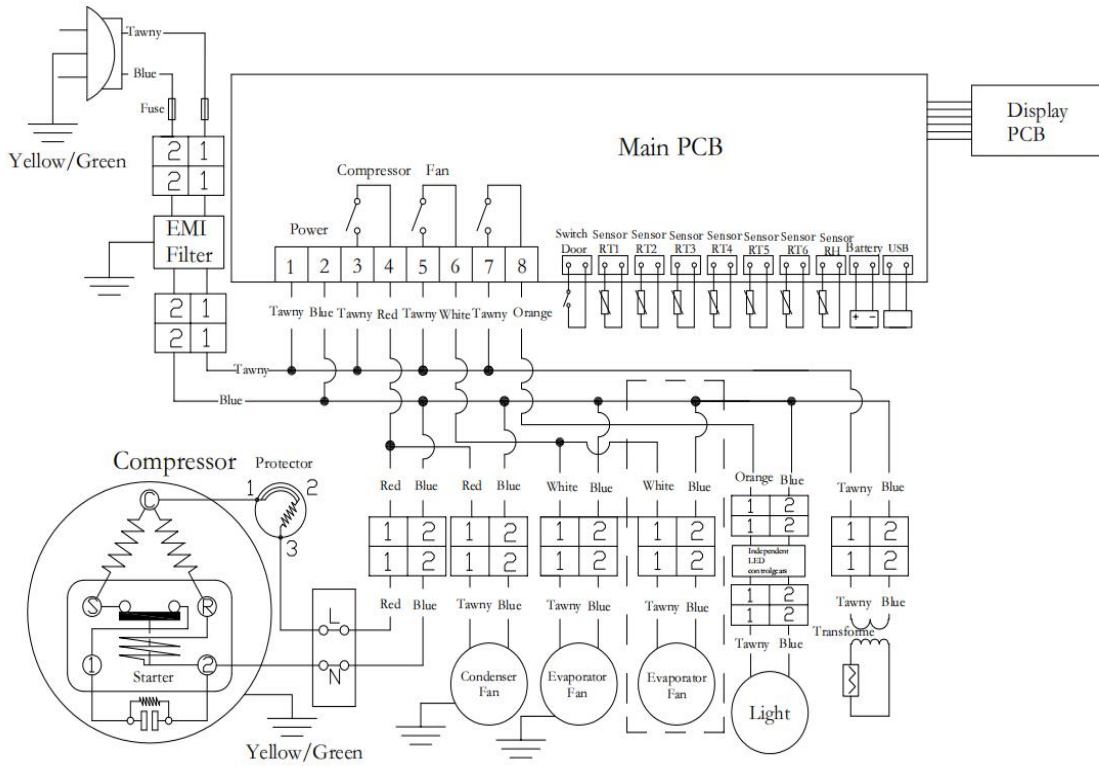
Tawny
Blue
Fuse
Yellow/Green
2 1
2 1
EMI Filter
2 1
2 1
Main PCB
Display PCB
Compressor Fan
Power
1 2 3 4 5 6 7 8
Tawny Blue Tawny Red Tawny White Tawny Orange
Switch Door
Sensor RT1
Sensor RT2
Sensor RT3
Sensor RT4
Sensor RT5
Sensor RT6
Sensor RH
Battery
USB
Tawny
Blue
Compressor
Protector
1 2 3
C
S
R
1
2
Starter
Yellow/Green
L
N
Red Blue
1 2
1 2
Red Blue
Red Blue
1 2
1 2
Tawny Blue
Condenser Fan
White Blue
1 2
1 2
Tawny Blue
Evaporator Fan
White Blue
1 2
1 2
Tawny Blue
Evaporator Fan
Orange Blue
1 2
1 2
Independent LED controlgear
1 2
1 2
Tawny Blue
Light
Tawny Blue
1 2
1 2
Tawny Blue
Transforme